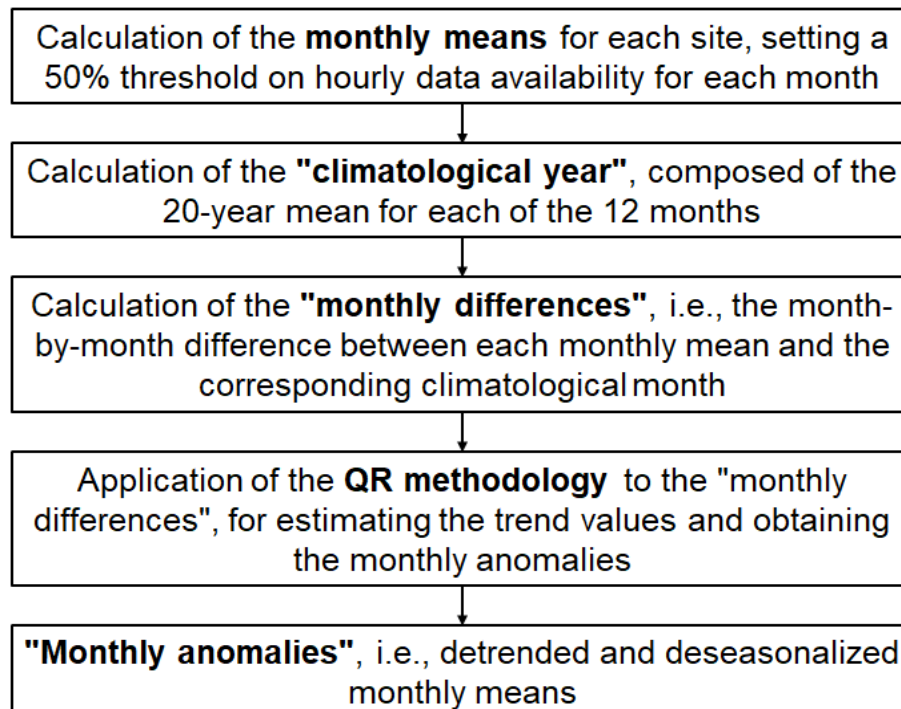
Calculation of the **monthly means** for each site, setting a 50% threshold on hourly data availability for each month

Calculation of the **"climatological year"**, composed of the 20-year mean for each of the 12 months

Calculation of the **"monthly differences"**, i.e., the month-by-month difference between each monthly mean and the corresponding climatological month

Application of the **QR methodology** to the "monthly differences", for estimating the trend values and obtaining the monthly anomalies

**"Monthly anomalies"**, i.e., detrended and deseasonalized monthly means